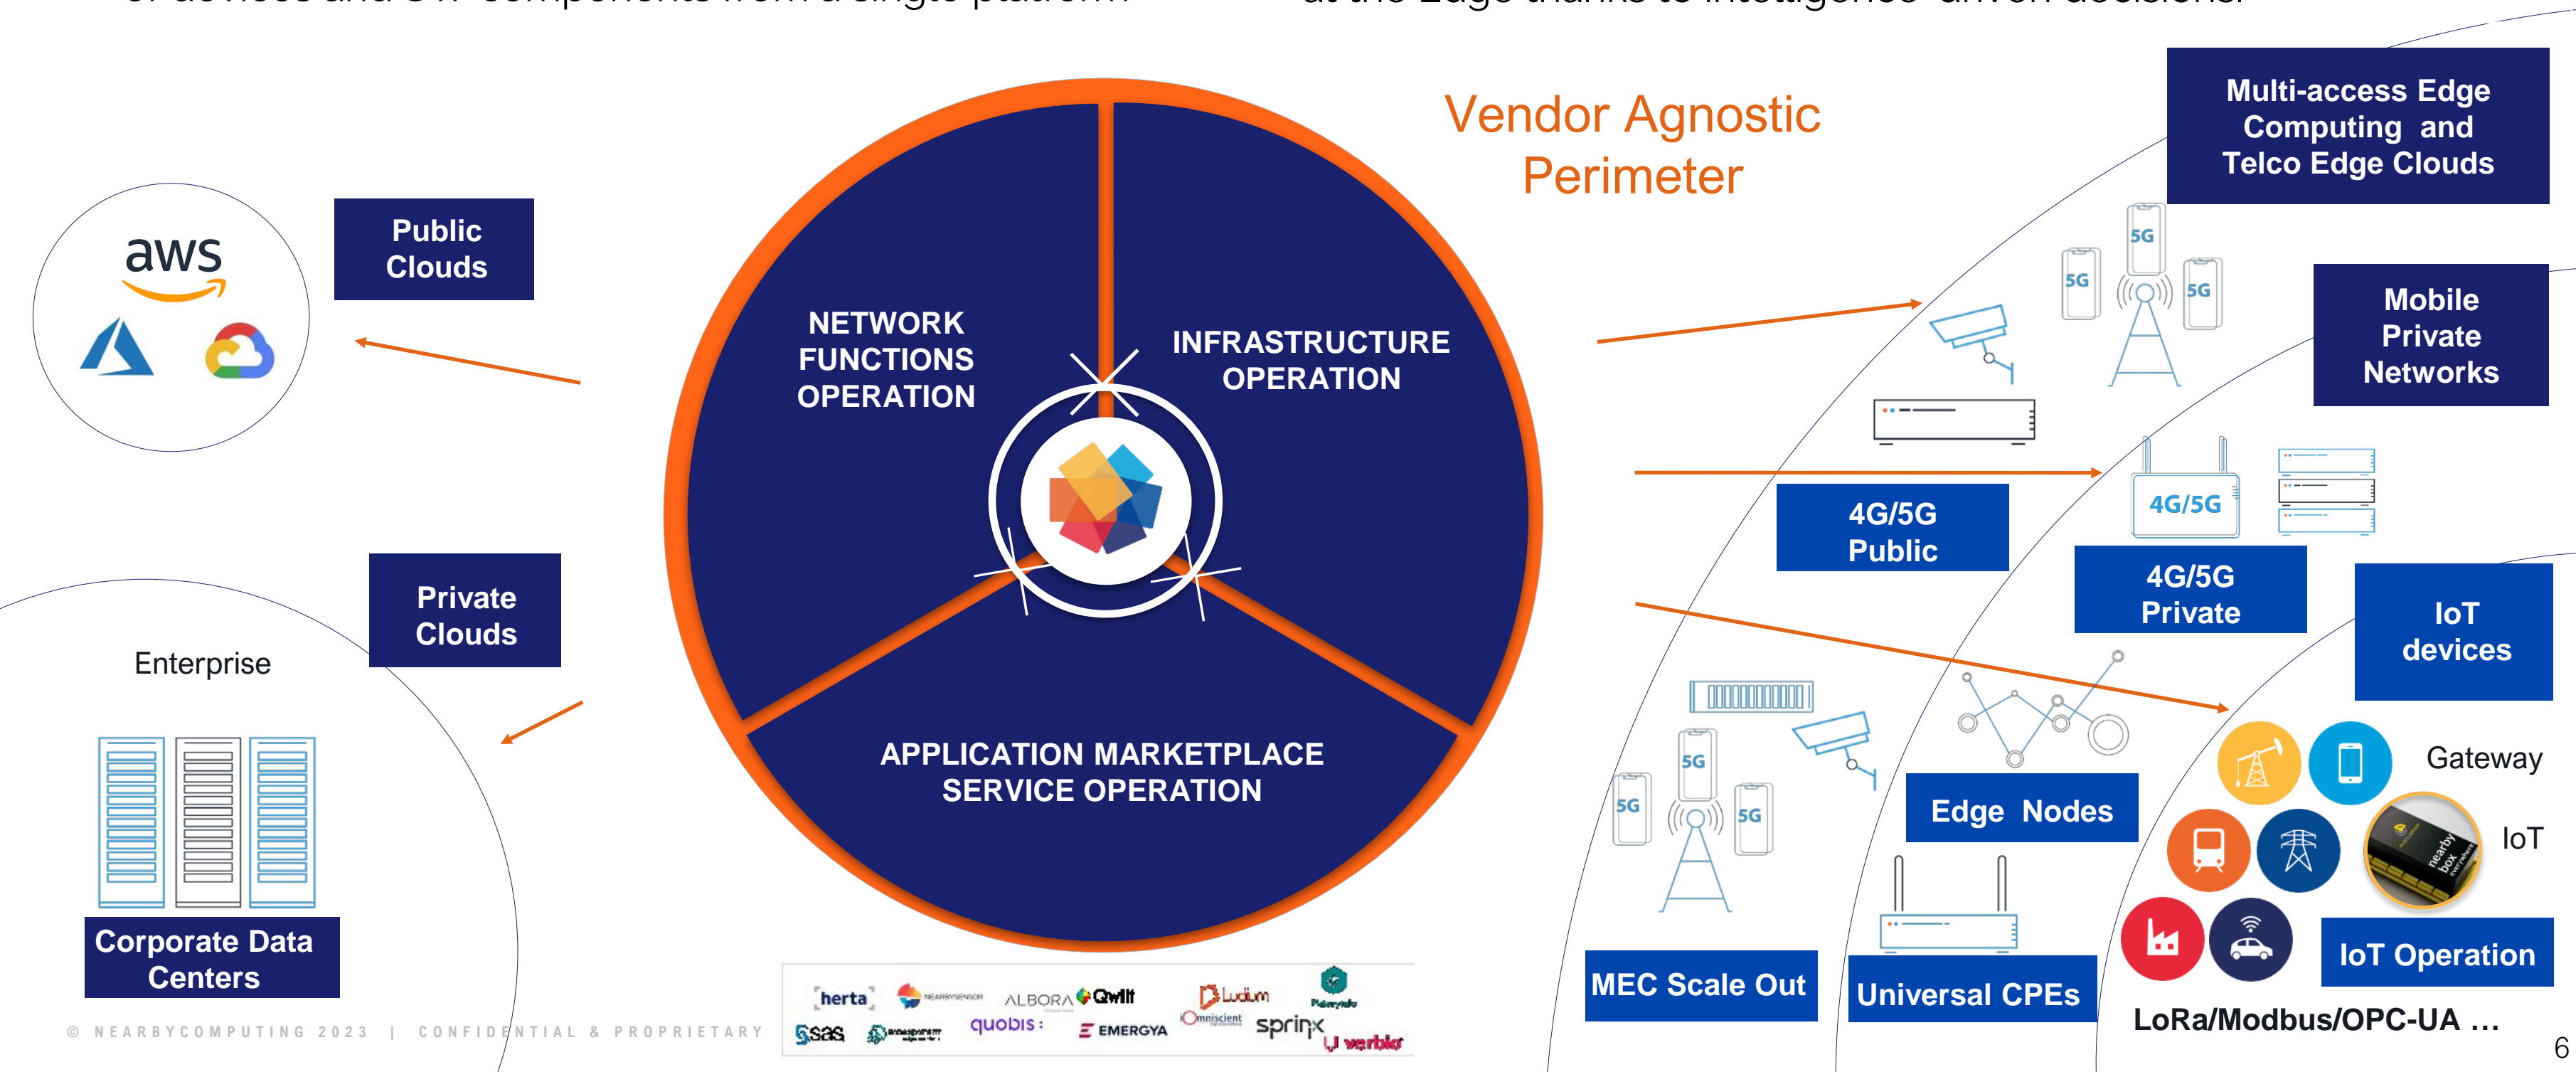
Vendor Agnostic Perimeter

aws

Public Clouds

NETWORK FUNCTIONS OPERATION

INFRASTRUCTURE OPERATION

APPLICATION MARKETPLACE SERVICE OPERATION

Multi-access Edge Computing and Telco Edge Clouds

5G

5G

5G

Mobile Private Networks

4G/5G Public

4G/5G

4G/5G Private

IoT devices

Enterprise

Private Clouds

Corporate Data Centers

5G

5G

5G

Edge Nodes

Gateway

IoT

MEC Scale Out

Universal CPEs

IoT Operation

LoRa/Modbus/OPC-UA ...

herta NEARBYSENSOR ALBORA Qwilt Ludium sas quobis EMERGYA Omniscient sprinx verbio

© NEARBYCOMPUTING 2023 | CONFIDENTIAL & PROPRIETARY

6